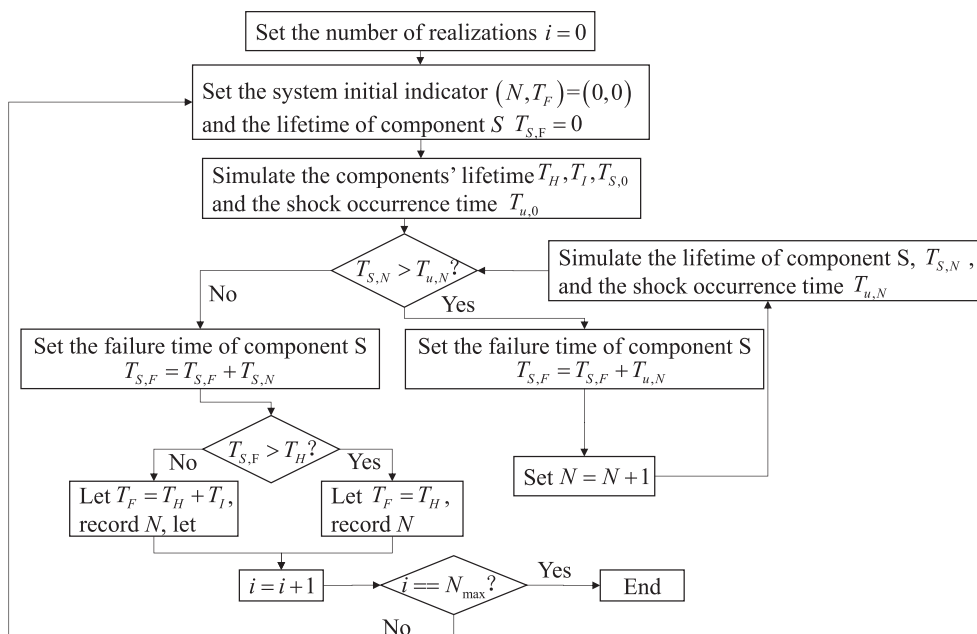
Set the number of realizations $i = 0$

Set the system initial indicator $(N, T_F) = (0,0)$ and the lifetime of component $S$ $T_{S,\mathrm{F}} = 0$

Simulate the components' lifetime $T_H, T_I, T_{S,0}$ and the shock occurrence time $T_{u,0}$

$T_{S,N} > T_{u,N}$?

Simulate the lifetime of component S, $T_{S,N}$, and the shock occurrence time $T_{u,N}$

No

Yes

Set the failure time of component S $T_{S,F} = T_{S,F} + T_{S,N}$

Set the failure time of component S $T_{S,F} = T_{S,F} + T_{u,N}$

$T_{S,\mathrm{F}} > T_H$?

No

Yes

Set $N = N + 1$

Let $T_F = T_H + T_I$, record $N$, let

Let $T_F = T_H$, record $N$

$i = i + 1$

$i == N_{\max}$?

Yes

End

No